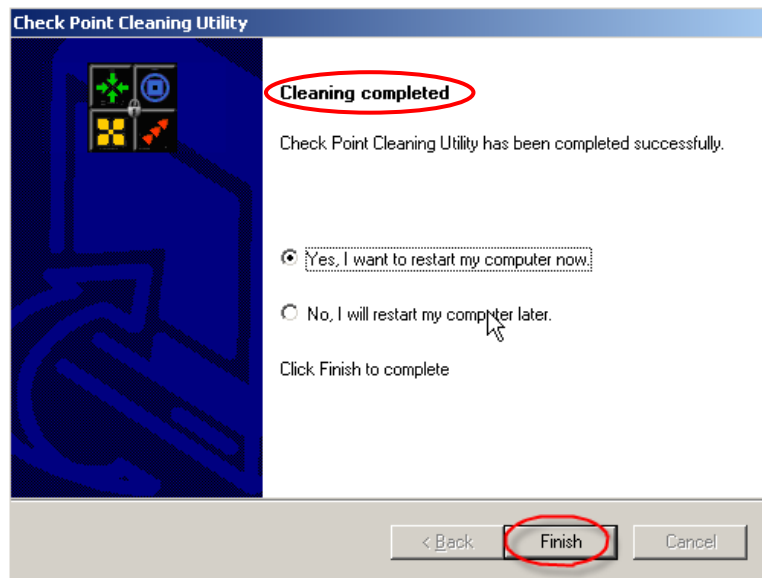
Check Point Cleaning Utility

Cleaning completed

Check Point Cleaning Utility has been completed successfully.

Yes, I want to restart my computer now.

No, I will restart my computer later.

Click Finish to complete

< Back

Finish

Cancel